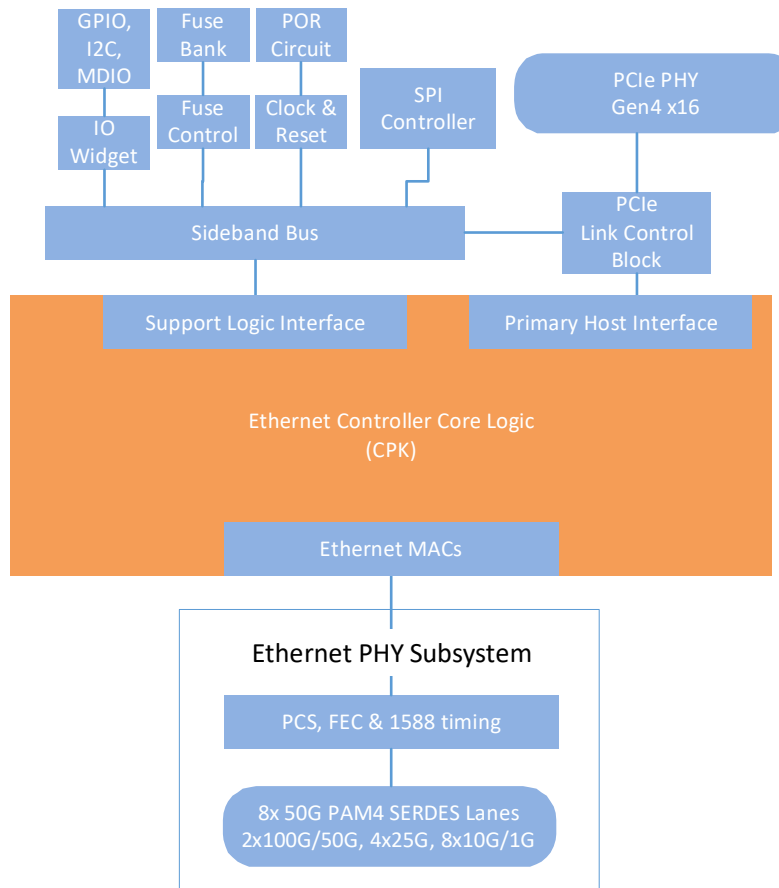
GPIO, I2C, MDIO

Fuse Bank

POR Circuit

PCIe PHY Gen4 x16

IO Widget

Fuse Control

Clock & Reset

SPI Controller

Sideband Bus

PCIe Link Control Block

Support Logic Interface

Primary Host Interface

Ethernet Controller Core Logic (CPK)

Ethernet MACs

Ethernet PHY Subsystem

PCS, FEC & 1588 timing

8x 50G PAM4 SERDES Lanes 2x100G/50G, 4x25G, 8x10G/1G